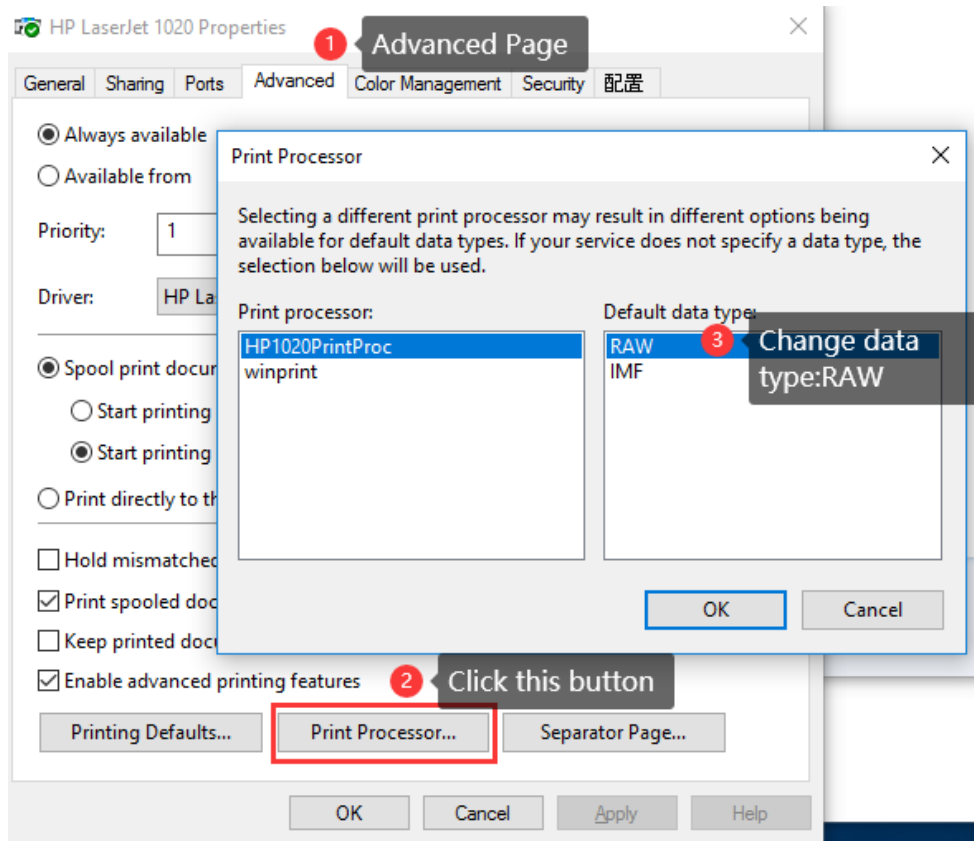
HP LaserJet 1020 Properties

1 Advanced Page

General | Sharing | Ports | Advanced | Color Management | Security | 配置

Always available

Available from

Priority: 1

Driver: HP La

Spool print docu

Start printing

Start printing

Print directly to th

Hold mismatched

Print spooled doc

Keep printed docu

Enable advanced printing features

2 Click this button

Printing Defaults...

Print Processor...

Separator Page...

OK

Cancel

Apply

Help

Print Processor

Selecting a different print processor may result in different options being available for default data types. If your service does not specify a data type, the selection below will be used.

Print processor:

HP1020PrintProc

winprint

Default data type:

RAW

IMF

3 Change data type:RAW

OK

Cancel